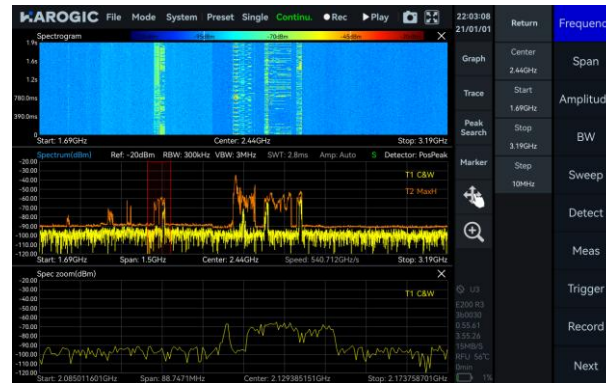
HAROGIC File Mode System Preset Single Continu. ●Rec ▶Play

22:03:08
21/01/01

Return

Frequency

Spectrogram

-45dBm -70dBm -45dBm

1.9s
1.4s
1.2s
780.0ms
390.0ms

Start: 1.69GHz Center: 2.44GHz Stop: 3.19GHz

Spectrum(dBm) Ref: -20dBm RBW: 300kHz VBW: 3MHz SWT: 2.8ms Amp: Auto S Detector: PosPeak

-20.00
-30.00
-40.00
-50.00
-60.00
-70.00
-80.00
-90.00
-100.00
-110.00
-120.00

T1 C&W
T2 MaxH

Start: 1.69GHz Span: 1.5GHz Center: 2.44GHz Speed: 540.712GHz/s Stop: 3.19GHz

Spec zoom(dBm)

-20.00
-30.00
-40.00
-50.00
-60.00
-70.00
-80.00
-90.00
-100.00
-110.00
-120.00

T1 C&W

Start: 2.085011601GHz Span: 88.7471MHz Center: 2.129385151GHz Stop: 2.173758701GHz

Graph

Trace

Peak Search

Marker

Center
2.44GHz

Start
1.69GHz

Stop
3.19GHz

Step
10MHz

Span

Amplitude

BW

Sweep

Detect

Meas

Trigger

Record

Next

U3
E200 R3
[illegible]
0.55.61
3.55.26
15MB/S
RFU 56°C
0min
1%